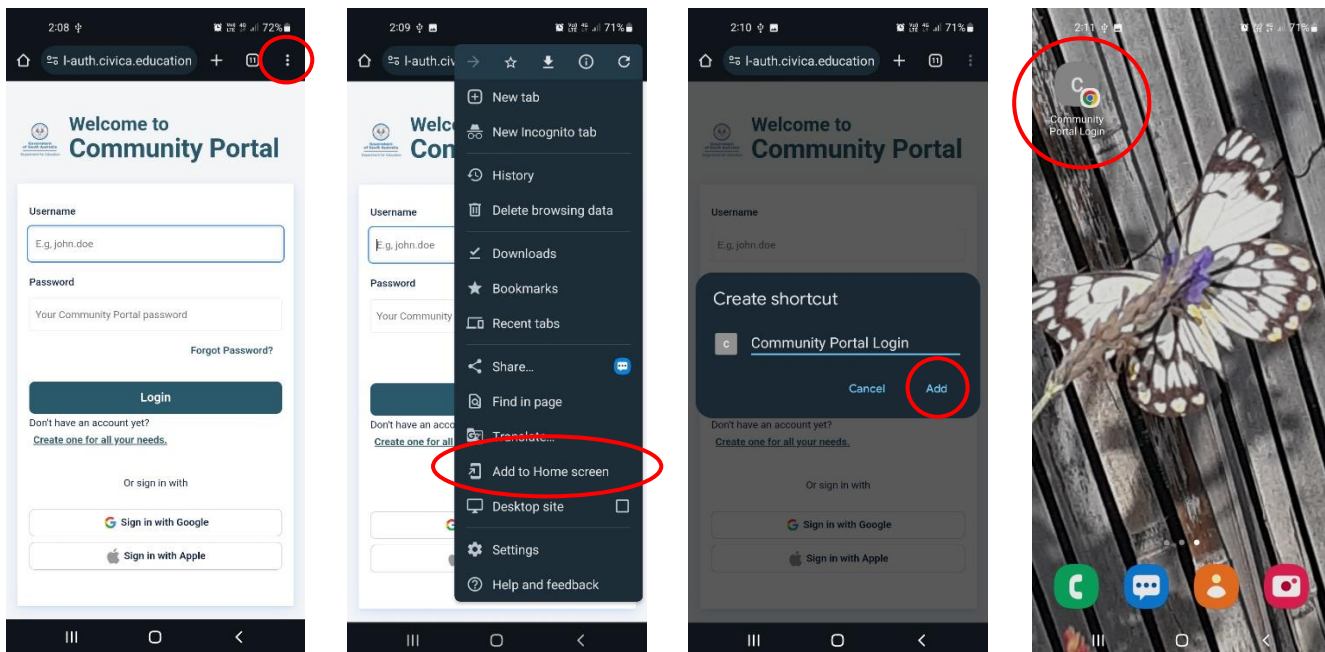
2:08 72%

l-auth.civica.education

11

Government of South Australia Department for Education

Welcome to Community Portal

Username

E.g, john.doe

Password

Your Community Portal password

Forgot Password?

Login

Don't have an account yet?

Create one for all your needs.

Or sign in with

Sign in with Google

Sign in with Apple

2:09 71%

l-auth.civi

New tab

New Incognito tab

History

Delete browsing data

Downloads

Bookmarks

Recent tabs

Share...

Find in page

Translate...

Add to Home screen

Desktop site

Settings

Help and feedback

Welc

Con

Username

E.g, john.doe

Password

Your Community

Don't have an acco

Create one for all

2:10 71%

l-auth.civica.education

11

Welcome to Community Portal

Username

E.g, john.doe

Create shortcut

C

Community Portal Login

Cancel

Add

Don't have an account yet?

Create one for all your needs.

Or sign in with

Sign in with Google

Sign in with Apple

2:11 71%

C

Community Portal Login